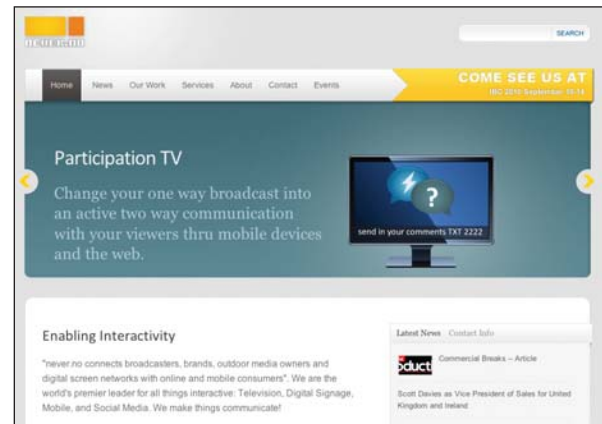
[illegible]

SEARCH

Home News Our Work Services About Contact Events

COME SEE US AT
IBC 2010 September 10-14

Participation TV

Change your one way broadcast into an active two way communication with your viewers thru mobile devices and the web.

?

send in your comments TXT 2222

Enabling Interactivity

"never.no connects broadcasters, brands, outdoor media owners and digital screen networks with online and mobile consumers". We are the world's premier leader for all things interactive: Television, Digital Signage, Mobile, and Social Media. We make things communicate!

Latest News Contact Info

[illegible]duct

Commercial Breaks – Article

Scott Davies as Vice President of Sales for United Kingdom and Ireland